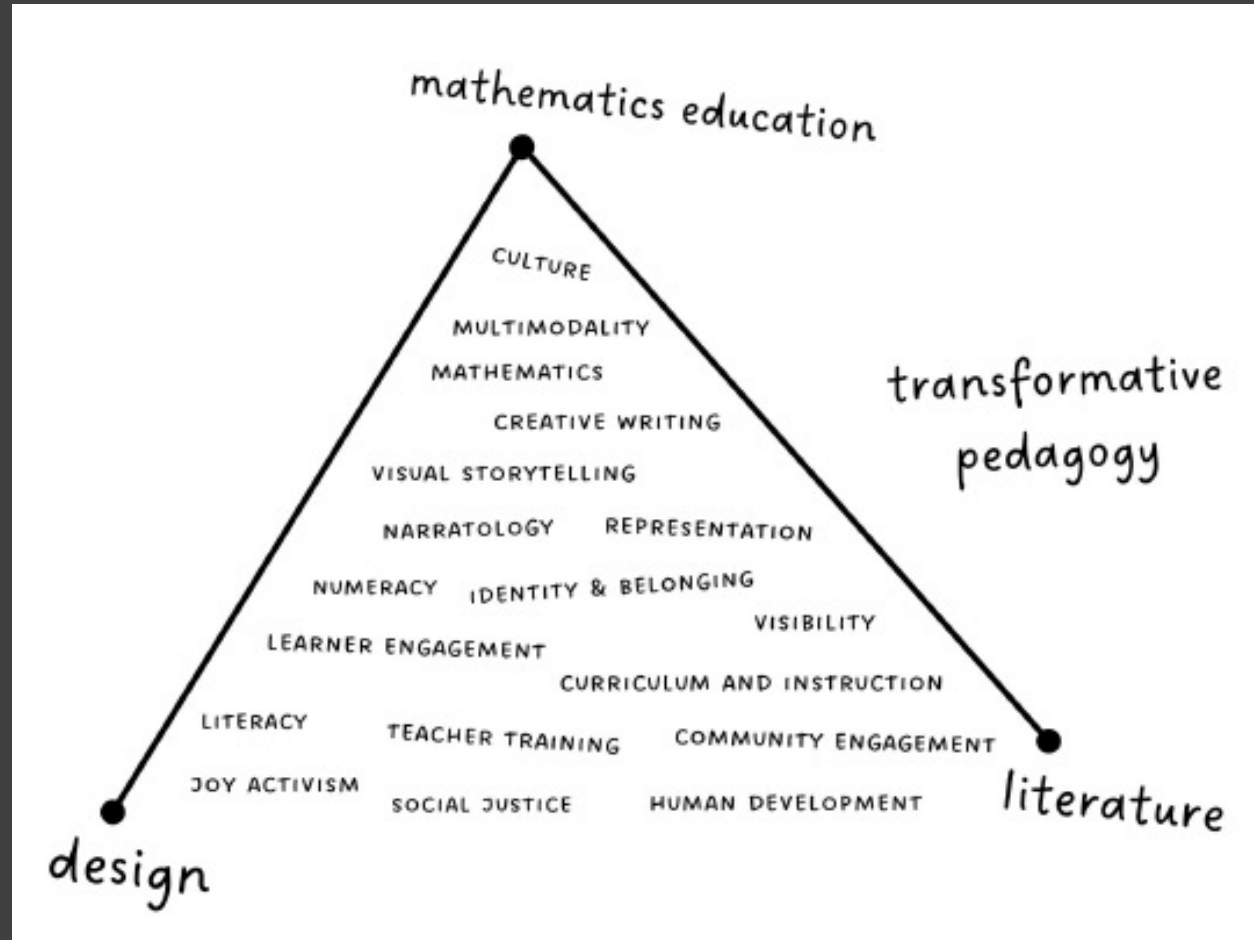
mathematics education

CULTURE

MULTIMODALITY

MATHEMATICS

CREATIVE WRITING

VISUAL STORYTELLING

NARRATOLOGY REPRESENTATION

NUMERACY IDENTITY & BELONGING

VISIBILITY

LEARNER ENGAGEMENT

CURRICULUM AND INSTRUCTION

LITERACY TEACHER TRAINING COMMUNITY ENGAGEMENT

JOY ACTIVISM SOCIAL JUSTICE HUMAN DEVELOPMENT

transformative pedagogy

design

literature